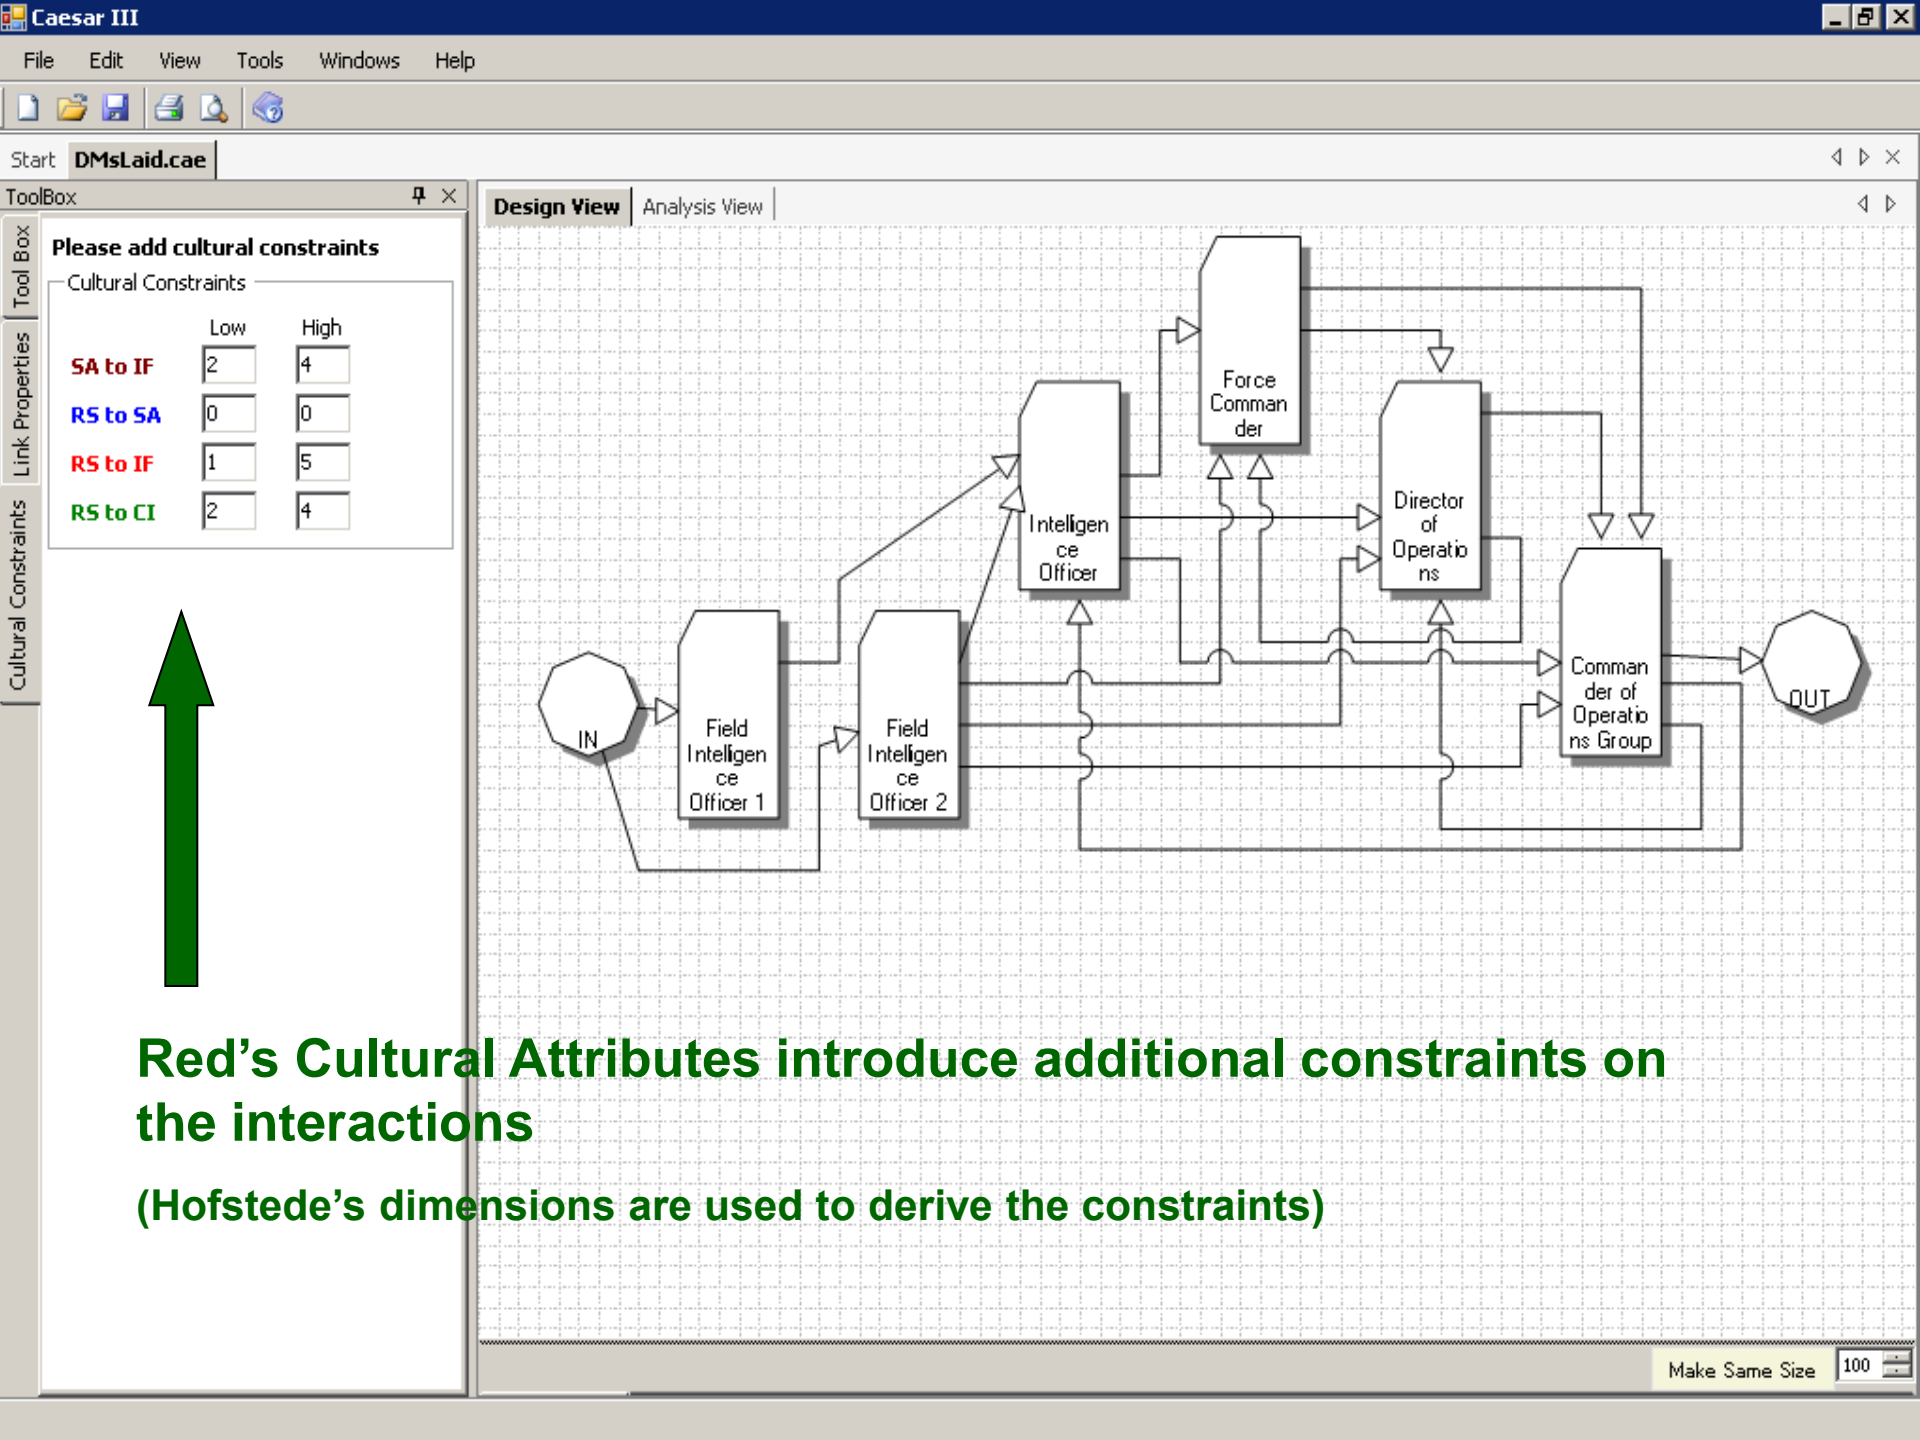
Caesar III

File Edit View Tools Windows Help

Start DMsLaid.cae

ToolBox

Tool Box
Link Properties
Cultural Constraints

Please add cultural constraints

Cultural Constraints

| | Low | High |
|---|---|---|
| SA to IF | 2 | 4 |
| RS to SA | 0 | 0 |
| RS to IF | 1 | 5 |
| RS to CI | 2 | 4 |

Design View Analysis View

Force Comman der

Intelligen ce Officer

Director of Operatio ns

Comman der of Operatio ns Group

IN

Field Intelligen ce Officer 1

Field Intelligen ce Officer 2

OUT

Red’s Cultural Attributes introduce additional constraints on the interactions

(Hofstede’s dimensions are used to derive the constraints)

Make Same Size 100